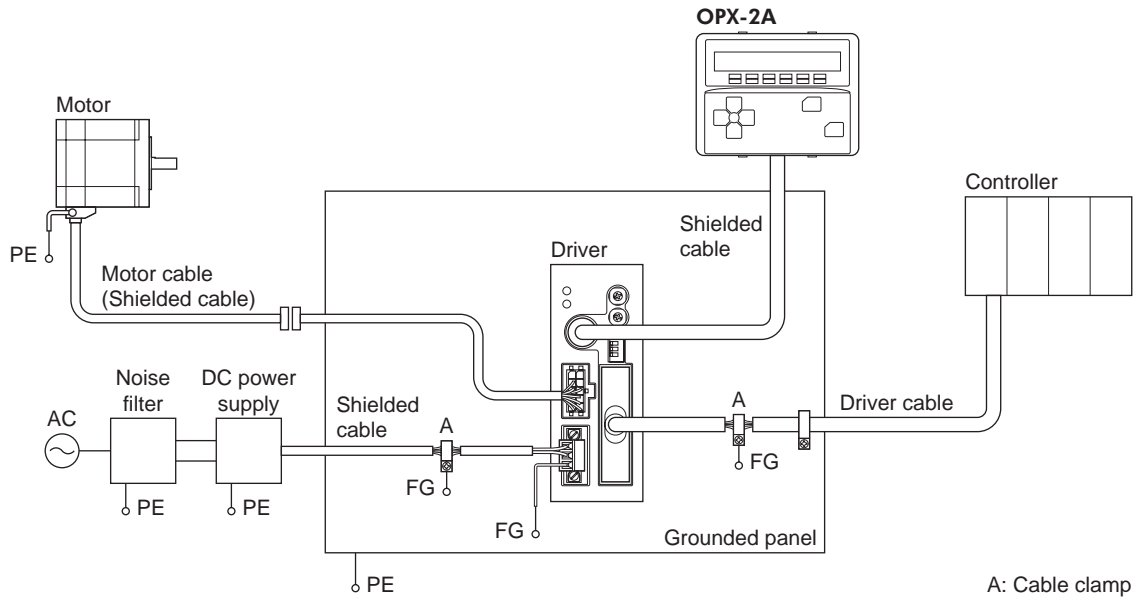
OPX-2A

Motor

Controller

Shielded cable

Driver

PE

Motor cable (Shielded cable)

Noise filter

DC power supply

Shielded cable

A

A

Driver cable

AC

FG

FG

PE

PE

FG

Grounded panel

PE

A: Cable clamp